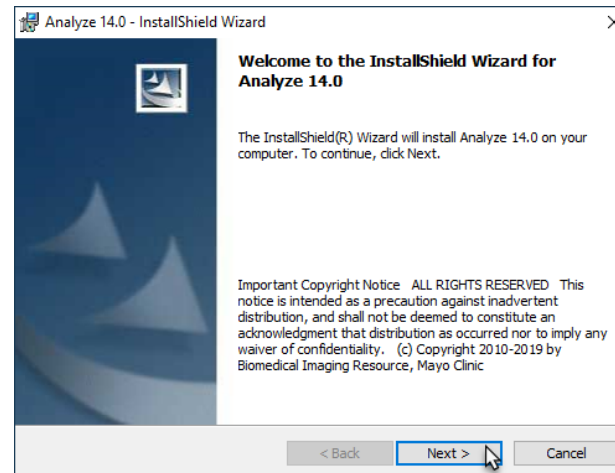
Analyze 14.0 - InstallShield Wizard

Welcome to the InstallShield Wizard for Analyze 14.0

The InstallShield(R) Wizard will install Analyze 14.0 on your computer. To continue, click Next.

Important Copyright Notice ALL RIGHTS RESERVED This notice is intended as a precaution against inadvertent distribution, and shall not be deemed to constitute an acknowledgment that distribution as occurred nor to imply any waiver of confidentiality. (c) Copyright 2010-2019 by Biomedical Imaging Resource, Mayo Clinic

< Back
Next >
Cancel